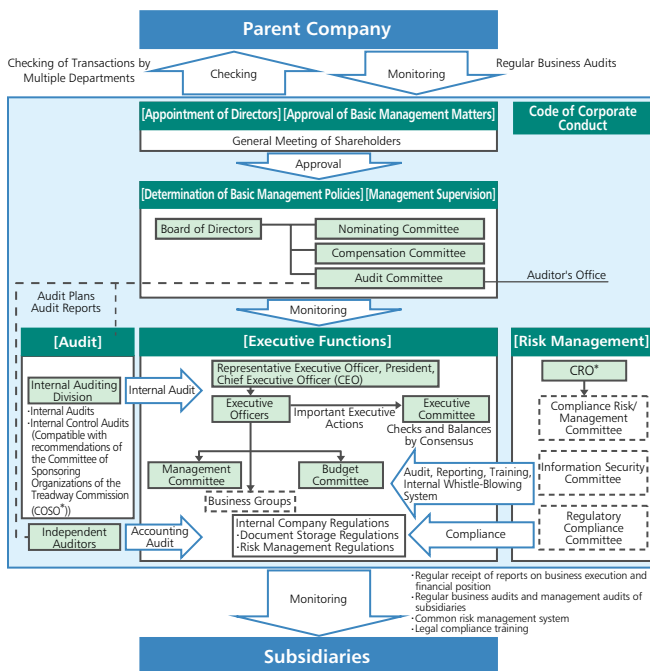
Parent Company

Checking of Transactions by Multiple Departments

Checking

Monitoring

Regular Business Audits

[Appointment of Directors] [Approval of Basic Management Matters]

General Meeting of Shareholders

Code of Corporate Conduct

Approval

[Determination of Basic Management Policies] [Management Supervision]

Board of Directors

Nominating Committee

Compensation Committee

Audit Committee

Auditor's Office

Audit Plans
Audit Reports

Monitoring

[Audit]

Internal Auditing Division

·Internal Audits
·Internal Control Audits (Compatible with recommendations of the Committee of Sponsoring Organizations of the Treadway Commission (COSO*))

Independent Auditors

[Executive Functions]

Internal Audit

Representative Executive Officer, President, Chief Executive Officer (CEO)

Executive Officers

Important Executive Actions

Executive Committee

Checks and Balances by Consensus

Management Committee

Budget Committee

Business Groups

Accounting Audit

Internal Company Regulations
·Document Storage Regulations
·Risk Management Regulations

Audit, Reporting, Training, Internal Whistle-Blowing System

Compliance

[Risk Management]

CRO*

Compliance Risk/ Management Committee

Information Security Committee

Regulatory Compliance Committee

Monitoring

·Regular receipt of reports on business execution and financial position
·Regular business audits and management audits of subsidiaries
·Common risk management system
·Legal compliance training

Subsidiaries